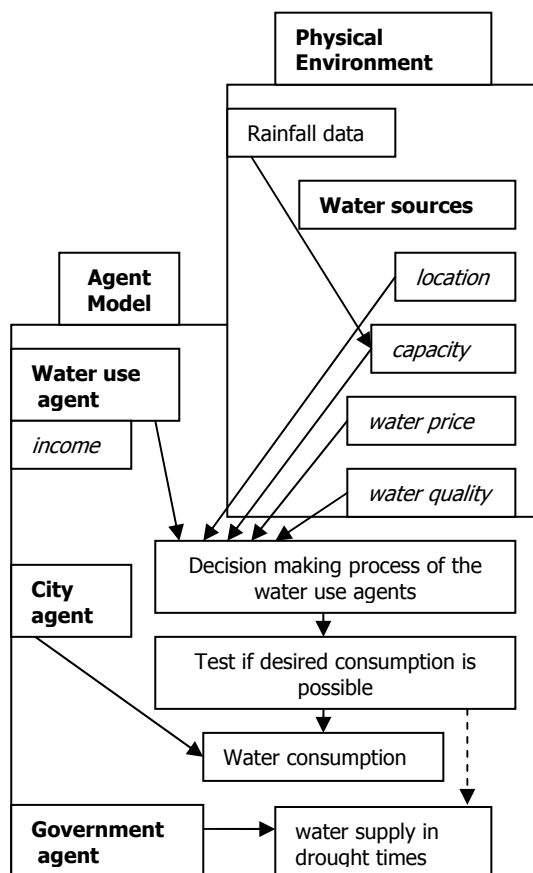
Physical Environment

Rainfall data

Water sources

location

capacity

water price

water quality

Agent Model

Water use agent

income

Decision making process of the water use agents

City agent

Test if desired consumption is possible

Water consumption

Government agent

water supply in drought times